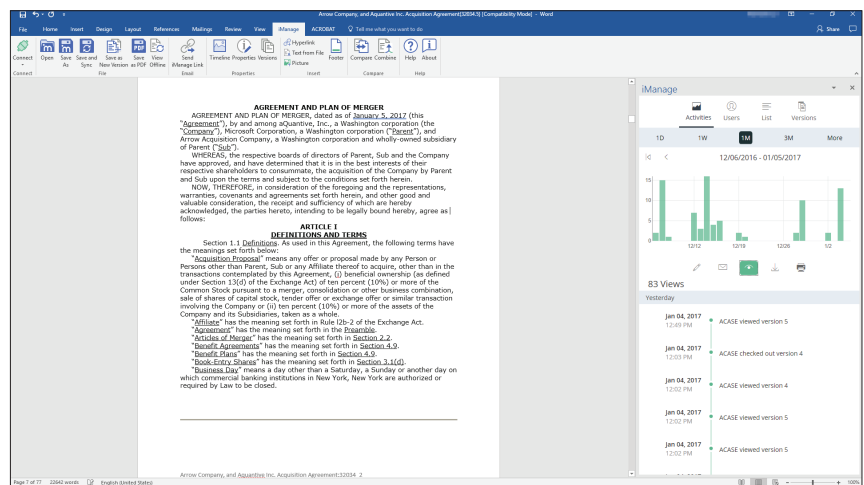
Arrow Company, and Aquantive Inc. Acquisition Agreement(32034.1) [Compatibility Mode] - Word

File Home Insert Design Layout References Mailings Review View iManage ACROBAT Tell me what you want to do

Share

Connect Open Save As Save and Sync Save as New Version Save as PDF View Offline Send iManage Link Timeline Properties Versions Hyperlink Text from File Picture Footer Compare Combine Help About

Connect File Email Properties Insert Compare Help

AGREEMENT AND PLAN OF MERGER

AGREEMENT AND PLAN OF MERGER, dated as of January 5, 2017 (this "Agreement"), by and among aQuantive, Inc., a Washington corporation (the "Company"), Microsoft Corporation, a Washington corporation ("Parent"), and Arrow Acquisition Company, a Washington corporation and wholly-owned subsidiary of Parent ("Sub").

WHEREAS, the respective boards of directors of Parent, Sub and the Company have approved, and have determined that it is in the best interests of their respective shareholders to consummate, the acquisition of the Company by Parent and Sub upon the terms and subject to the conditions set forth herein.

NOW, THEREFORE, in consideration of the foregoing and the representations, warranties, covenants and agreements set forth herein, and other good and valuable consideration, the receipt and sufficiency of which are hereby acknowledged, the parties hereto, intending to be legally bound hereby, agree as follows:

ARTICLE I
DEFINITIONS AND TERMS

Section 1.1 Definitions. As used in this Agreement, the following terms have the meanings set forth below:

"Acquisition Proposal" means any offer or proposal made by any Person or Persons other than Parent, Sub or any Affiliate thereof to acquire, other than in the transactions contemplated by this Agreement, (i) beneficial ownership (as defined under Section 13(d) of the Exchange Act) of ten percent (10%) or more of the Common Stock pursuant to a merger, consolidation or other business combination, sale of shares of capital stock, tender offer or exchange offer or similar transaction involving the Company or (ii) ten percent (10%) or more of the assets of the Company and its Subsidiaries, taken as a whole.

"Affiliate" has the meaning set forth in Rule l2b-2 of the Exchange Act.

"Agreement" has the meaning set forth in the Preamble.

"Articles of Merger" has the meaning set forth in Section 2.2.

"Benefit Agreements" has the meaning set forth in Section 4.9.

"Benefit Plans" has the meaning set forth in Section 4.9.

"Book-Entry Shares" has the meaning set forth in Section 3.1(d).

"Business Day" means a day other than a Saturday, a Sunday or another day on which commercial banking institutions in New York, New York are authorized or required by Law to be closed.

Arrow Company, and Aquantive Inc. Acquisition Agreement;32034_2

iManage

Activities Users List Versions

1D 1W 1M 3M More

12/06/2016 - 01/05/2017

15
10
5
0

12/12 12/19 12/26 1/2

83 Views

Yesterday

Jan 04, 2017 12:49 PM ACASE viewed version 5
Jan 04, 2017 12:03 PM ACASE checked out version 4
Jan 04, 2017 12:02 PM ACASE viewed version 4
Jan 04, 2017 12:02 PM ACASE viewed version 5
Jan 04, 2017 12:02 PM ACASE viewed version 5

Page 7 of 77 22642 words English (United States) 100%